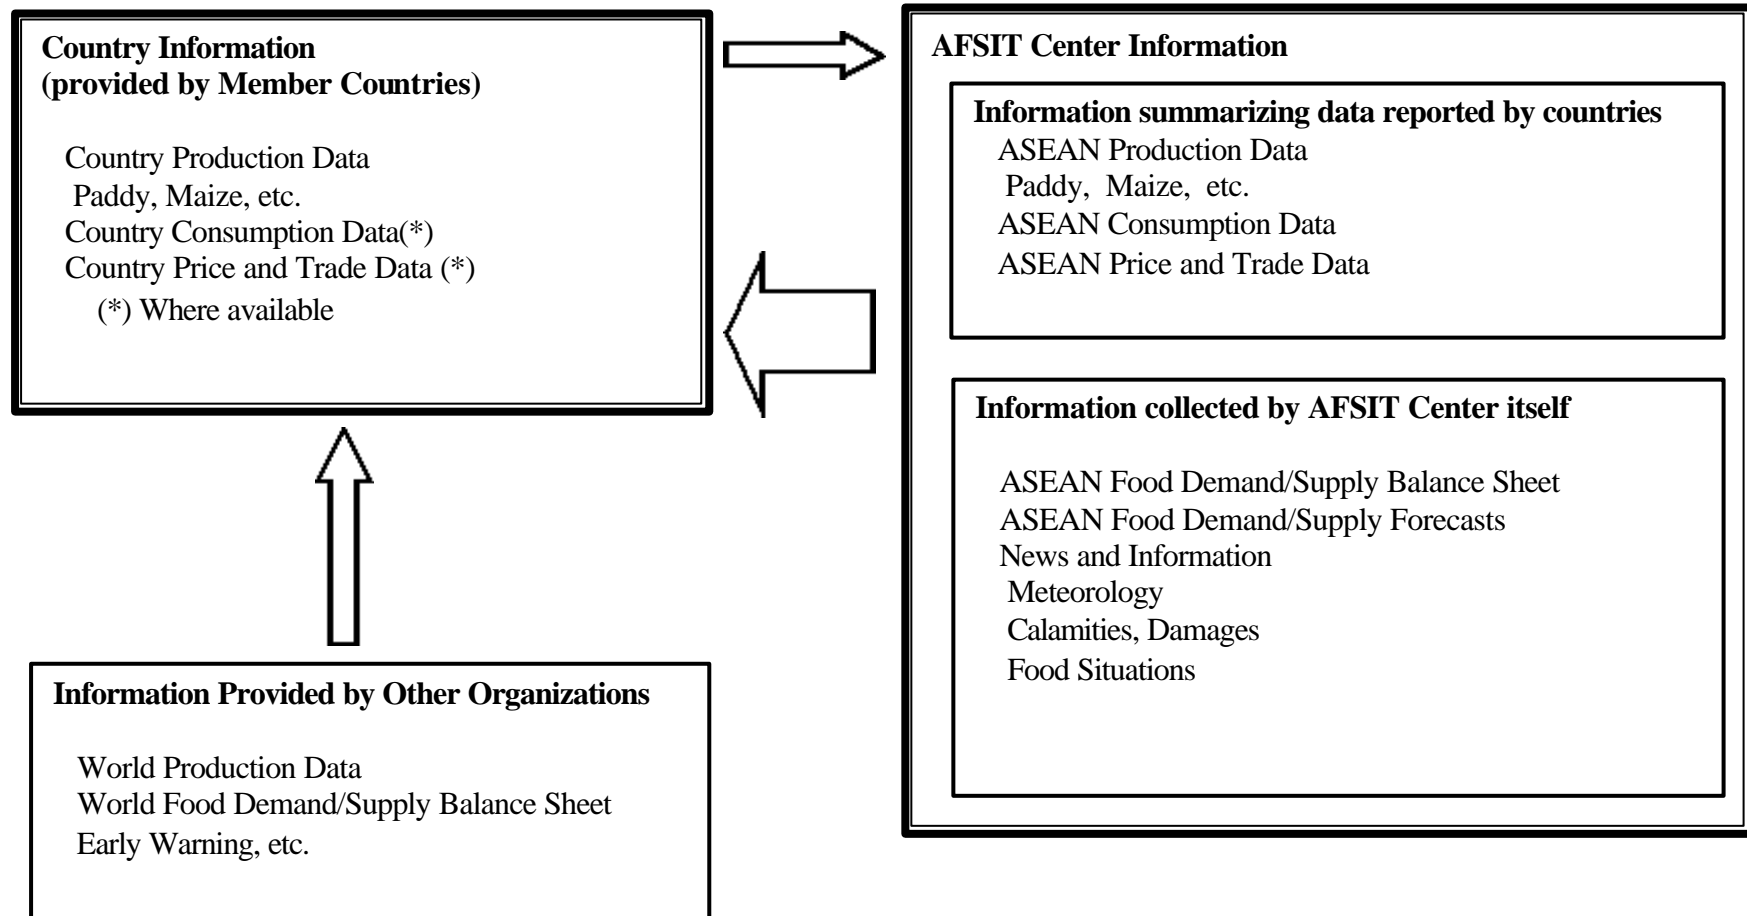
**Country Information (provided by Member Countries)**

Country Production Data
Paddy, Maize, etc.
Country Consumption Data(*)
Country Price and Trade Data (*)
(*) Where available

**AFSIT Center Information**

**Information summarizing data reported by countries**
ASEAN Production Data
Paddy, Maize, etc.
ASEAN Consumption Data
ASEAN Price and Trade Data

**Information collected by AFSIT Center itself**

ASEAN Food Demand/Supply Balance Sheet
ASEAN Food Demand/Supply Forecasts
News and Information
Meteorology
Calamities, Damages
Food Situations

**Information Provided by Other Organizations**

World Production Data
World Food Demand/Supply Balance Sheet
Early Warning, etc.